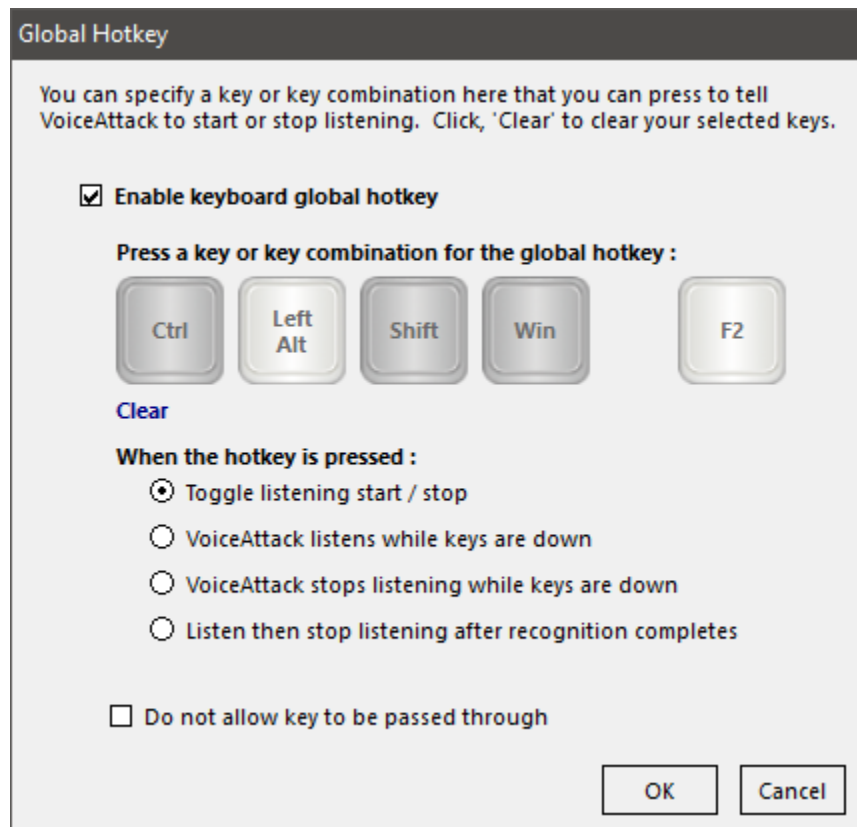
Global Hotkey

You can specify a key or key combination here that you can press to tell VoiceAttack to start or stop listening. Click, 'Clear' to clear your selected keys.

☑ Enable keyboard global hotkey

Press a key or key combination for the global hotkey :

Ctrl

Left Alt

Shift

Win

F2

Clear

When the hotkey is pressed :

Toggle listening start / stop

VoiceAttack listens while keys are down

VoiceAttack stops listening while keys are down

Listen then stop listening after recognition completes

☐ Do not allow key to be passed through

OK

Cancel